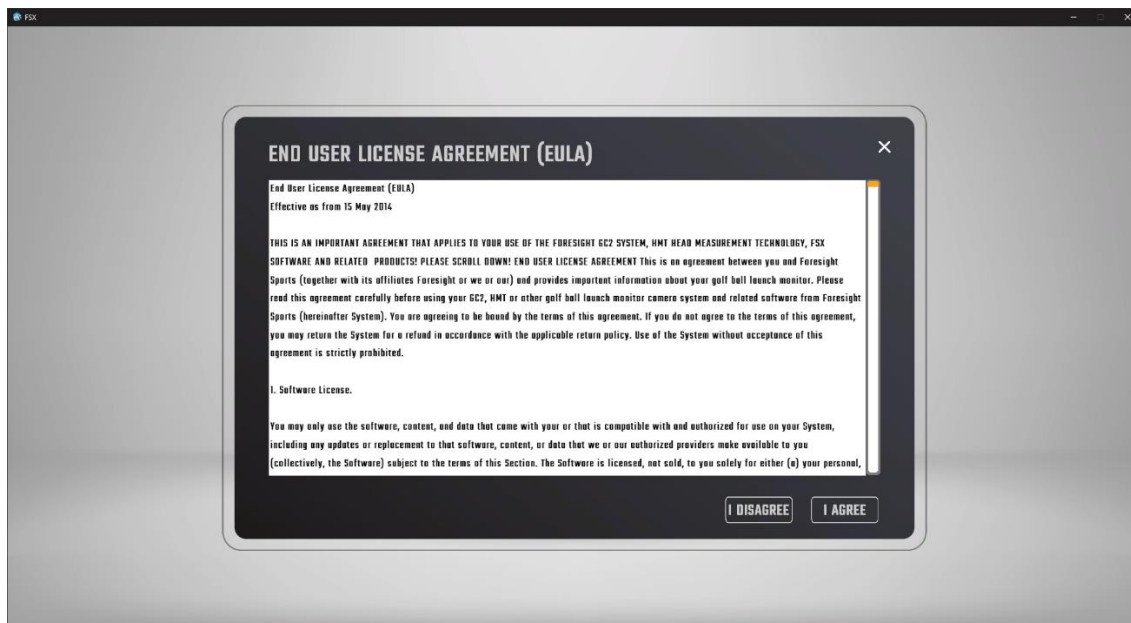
FSX

END USER LICENSE AGREEMENT (EULA)

×

End User License Agreement (EULA)
Effective as from 15 May 2014

THIS IS AN IMPORTANT AGREEMENT THAT APPLIES TO YOUR USE OF THE FORESIGHT GC2 SYSTEM, HMT HEAD MEASUREMENT TECHNOLOGY, FSX SOFTWARE AND RELATED PRODUCTS! PLEASE SCROLL DOWN! END USER LICENSE AGREEMENT This is an agreement between you and Foresight Sports (together with its affiliates Foresight or we or our) and provides important information about your golf ball launch monitor. Please read this agreement carefully before using your GC2, HMT or other golf ball launch monitor camera system and related software from Foresight Sports (hereinafter System). You are agreeing to be bound by the terms of this agreement. If you do not agree to the terms of this agreement, you may return the System for a refund in accordance with the applicable return policy. Use of the System without acceptance of this agreement is strictly prohibited.

1. Software License.

You may only use the software, content, and data that come with your or that is compatible with and authorized for use on your System, including any updates or replacement to that software, content, or data that we or our authorized providers make available to you (collectively, the Software) subject to the terms of this Section. The Software is licensed, not sold, to you solely for either (a) your personal,

I DISAGREE

I AGREE